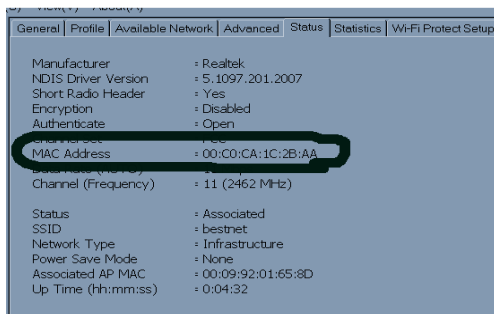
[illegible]

General | Profile | Available Network | Advanced | Status | Statistics | Wi-Fi Protect Setup

Manufacturer : Realtek
NDIS Driver Version : 5.1097.201.2007
Short Radio Header : Yes
Encryption : Disabled
Authenticate : Open
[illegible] : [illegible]
MAC Address : 00:C0:CA:1C:2B:AA
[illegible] : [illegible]
Channel (Frequency) : 11 (2462 MHz)

Status : Associated
SSID : bestnet
Network Type : Infrastructure
Power Save Mode : None
Associated AP MAC : 00:09:92:01:65:8D
Up Time (hh:mm:ss) : 0:04:32